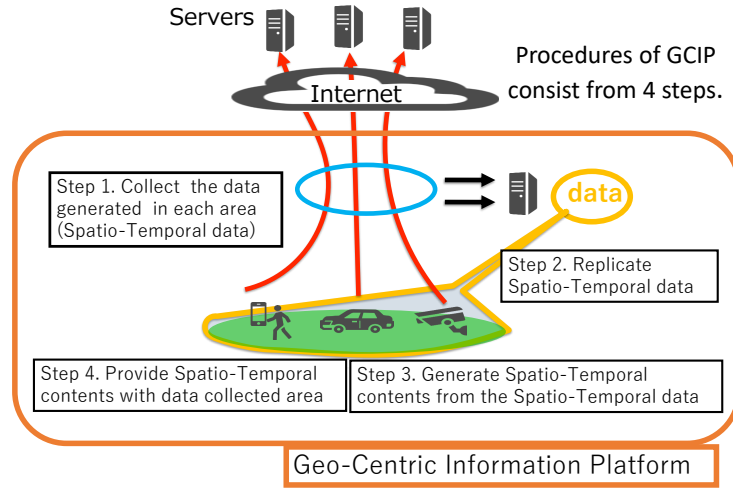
Servers

Internet

Procedures of GCIP consist from 4 steps.

Step 1. Collect the data generated in each area (Spatio-Temporal data)

data

Step 2. Replicate Spatio-Temporal data

Step 4. Provide Spatio-Temporal contents with data collected area

Step 3. Generate Spatio-Temporal contents from the Spatio-Temporal data

Geo-Centric Information Platform